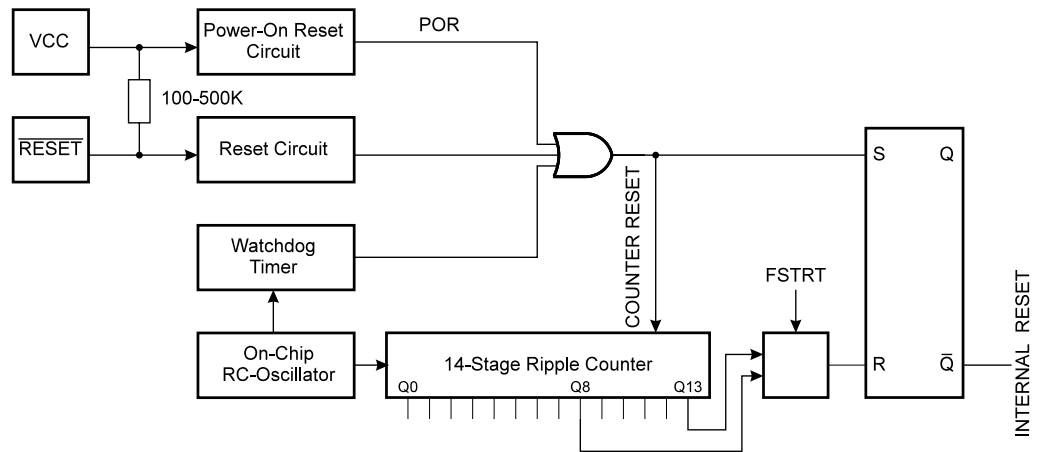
VCC

Power-On Reset Circuit

POR

100-500K

$\overline{RESET}$

Reset Circuit

S

Q

COUNTER RESET

Watchdog Timer

FSTRT

INTERNAL RESET

On-Chip RC-Oscillator

14-Stage Ripple Counter

Q0

Q8

Q13

R

$\bar{Q}$